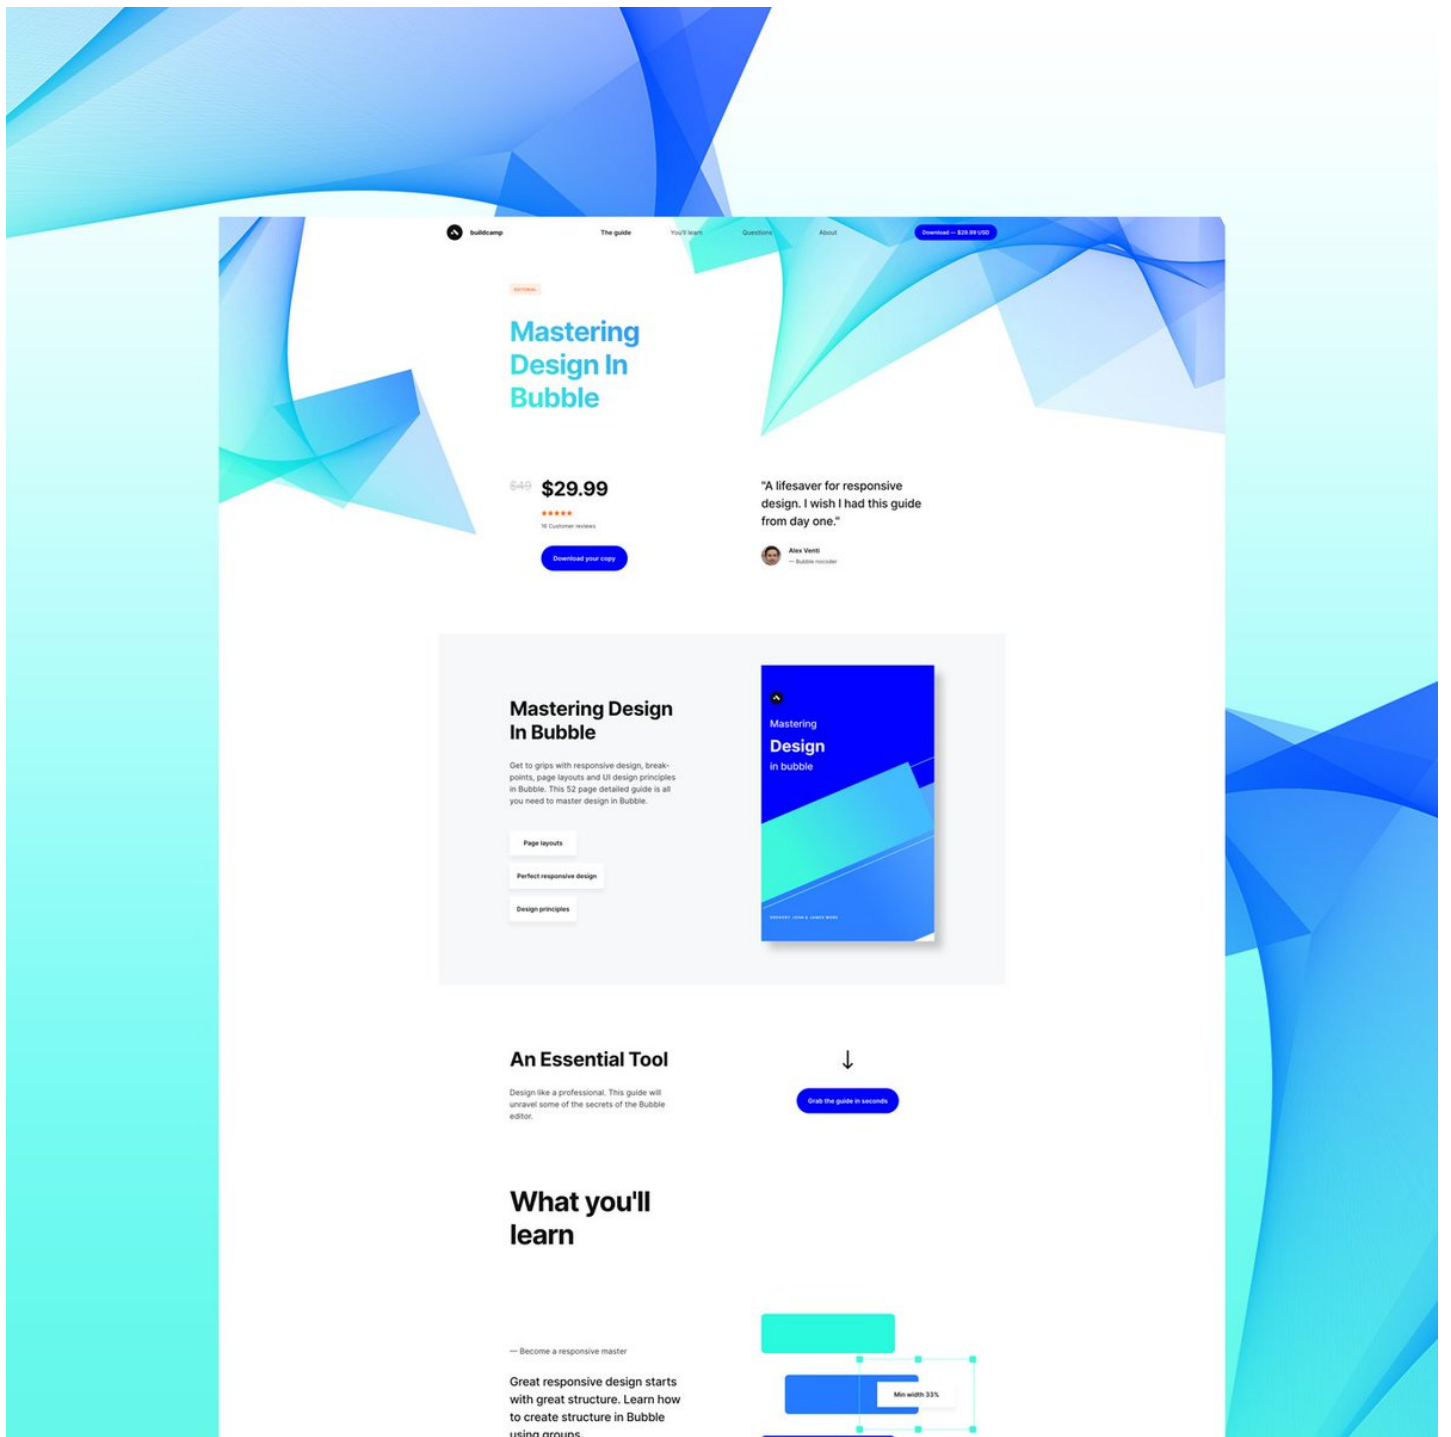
buildcamp

The guide You'll learn Questions About

Download — $29.99 USD

EDITORIAL

Mastering Design In Bubble

$49 $29.99

★★★★★

16 Customer reviews

Download your copy

"A lifesaver for responsive design. I wish I had this guide from day one."

Alex Venti
— Bubble nocoder

Mastering Design In Bubble

Get to grips with responsive design, breakpoints, page layouts and UI design principles in Bubble. This 52 page detailed guide is all you need to master design in Bubble.

Page layouts

Perfect responsive design

Design principles

Mastering
Design
in bubble

GREGORY JOHN & JAMES WIRE

An Essential Tool

Design like a professional. This guide will unravel some of the secrets of the Bubble editor.

↓

Grab the guide in seconds

What you'll learn

— Become a responsive master

Great responsive design starts with great structure. Learn how to create structure in Bubble using groups.

Min width 33%